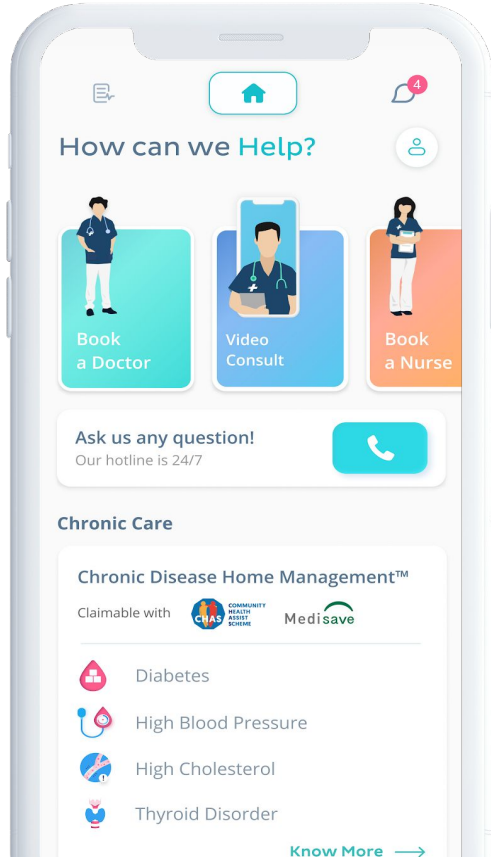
4

How can we Help?

Book a Doctor

Video Consult

Book a Nurse

Ask us any question!
Our hotline is 24/7

Chronic Care

Chronic Disease Home Management™

Claimable with CHAS COMMUNITY HEALTH ASSIST SCHEME Medisave

Diabetes

High Blood Pressure

High Cholesterol

Thyroid Disorder

Know More